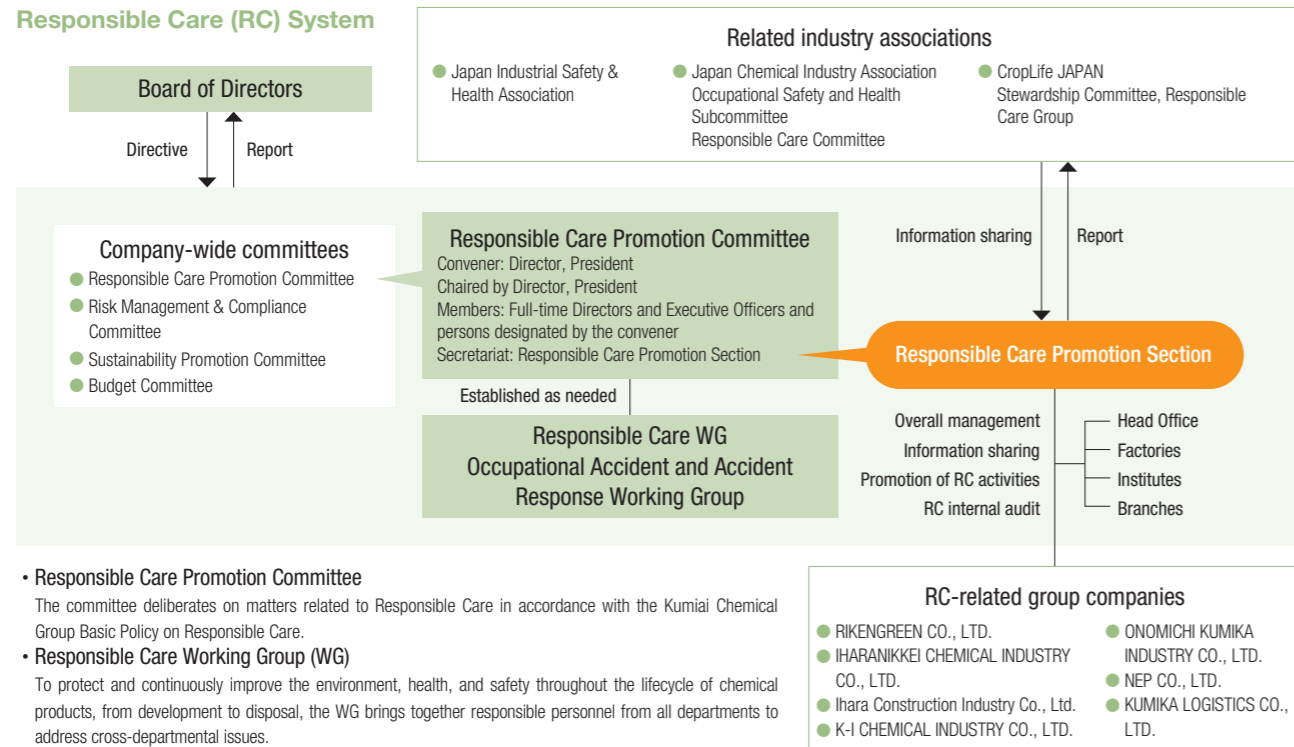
Responsible Care (RC) System

Board of Directors

Directive

Report

Related industry associations

Japan Industrial Safety & Health Association

Japan Chemical Industry Association Occupational Safety and Health Subcommittee Responsible Care Committee

CropLife JAPAN Stewardship Committee, Responsible Care Group

Information sharing

Report

Company-wide committees

Responsible Care Promotion Committee

Risk Management & Compliance Committee

Sustainability Promotion Committee

Budget Committee

Responsible Care Promotion Committee
Convener: Director, President
Chaired by Director, President
Members: Full-time Directors and Executive Officers and persons designated by the convener
Secretariat: Responsible Care Promotion Section

Responsible Care Promotion Section

Established as needed

Responsible Care WG
Occupational Accident and Accident Response Working Group

Overall management
Information sharing
Promotion of RC activities
RC internal audit

Head Office
Factories
Institutes
Branches

• Responsible Care Promotion Committee
The committee deliberates on matters related to Responsible Care in accordance with the Kumiai Chemical Group Basic Policy on Responsible Care.

• Responsible Care Working Group (WG)
To protect and continuously improve the environment, health, and safety throughout the lifecycle of chemical products, from development to disposal, the WG brings together responsible personnel from all departments to address cross-departmental issues.

RC-related group companies

RIKENGREEN CO., LTD.

IHARANIKKEI CHEMICAL INDUSTRY CO., LTD.

Ihara Construction Industry Co., Ltd.

K-I CHEMICAL INDUSTRY CO., LTD.

ONOMICHI KUMIKA INDUSTRY CO., LTD.

NEP CO., LTD.

KUMIKA LOGISTICS CO., LTD.